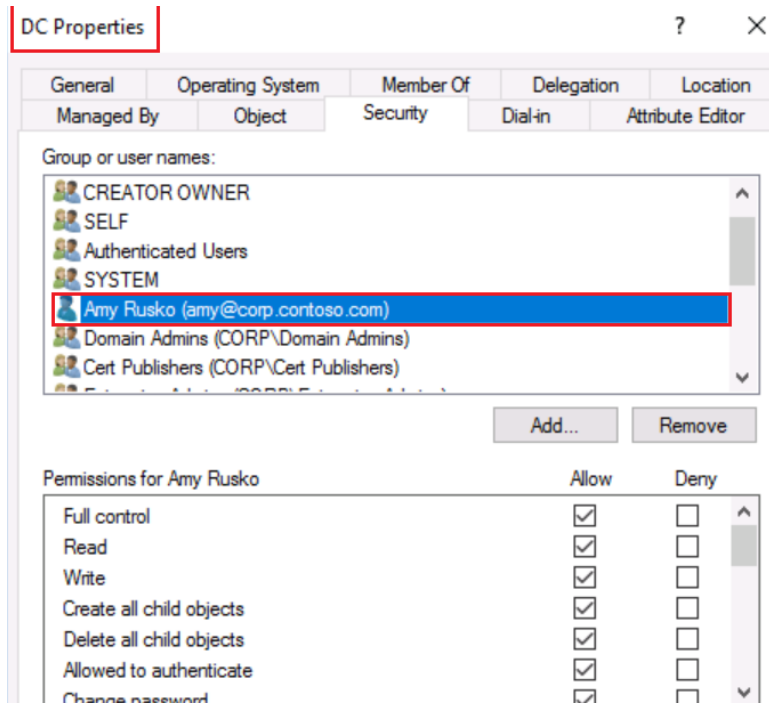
DC Properties

?

General | Operating System | Member Of | Delegation | Location
Managed By | Object | Security | Dial-in | Attribute Editor

Group or user names:

CREATOR OWNER
SELF
Authenticated Users
SYSTEM
Amy Rusko (amy@corp.contoso.com)
Domain Admins (CORP\Domain Admins)
Cert Publishers (CORP\Cert Publishers)
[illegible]

Add...
Remove

| Permissions for Amy Rusko | Allow | Deny |
|---|---|---|
| Full control | ☑ | ☐ |
| Read | ☑ | ☐ |
| Write | ☑ | ☐ |
| Create all child objects | ☑ | ☐ |
| Delete all child objects | ☑ | ☐ |
| Allowed to authenticate | ☑ | ☐ |
| Change password | ☑ | ☐ |